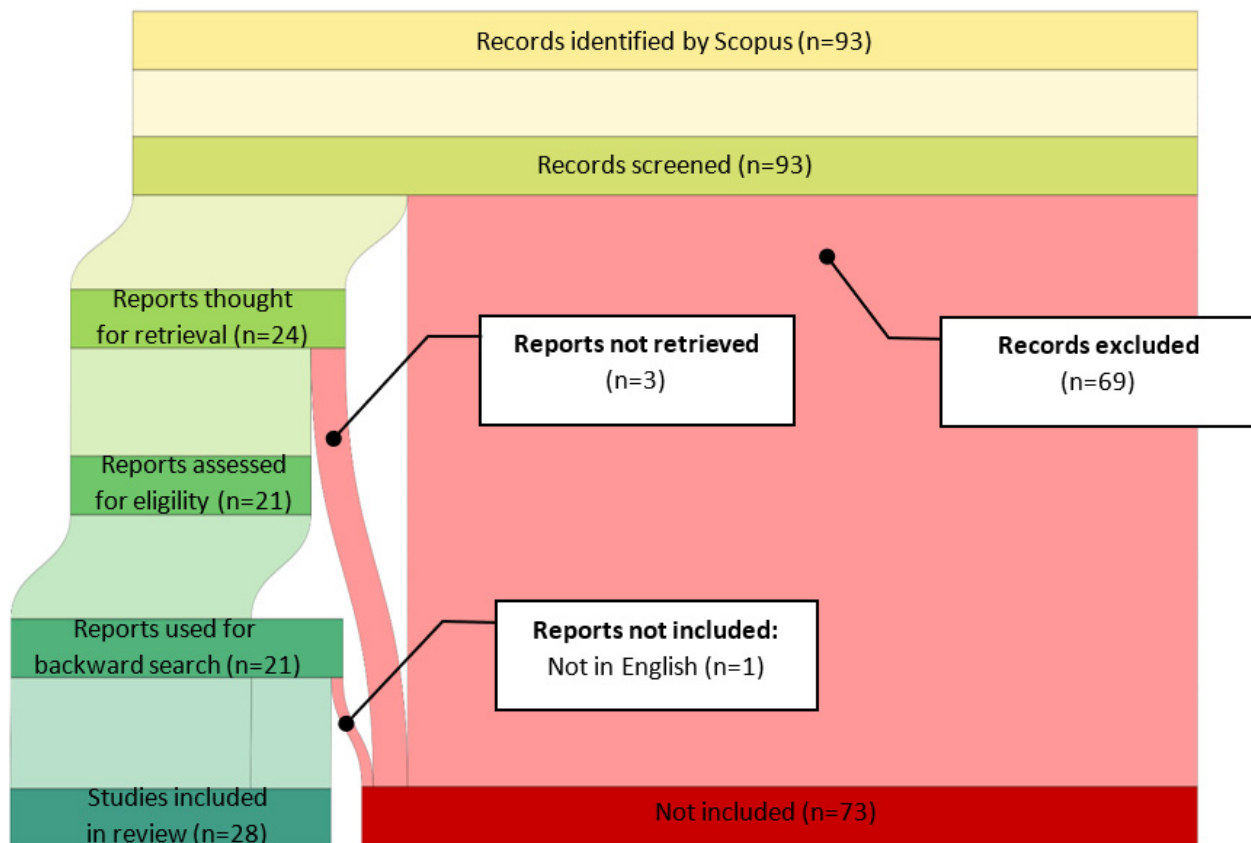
Records identified by Scopus (n=93)

Records screened (n=93)

Reports thought for retrieval (n=24)

Reports not retrieved
(n=3)

Records excluded
(n=69)

Reports assessed for eligility (n=21)

Reports used for backward search (n=21)

Reports not included:
Not in English (n=1)

Studies included in review (n=28)

Not included (n=73)